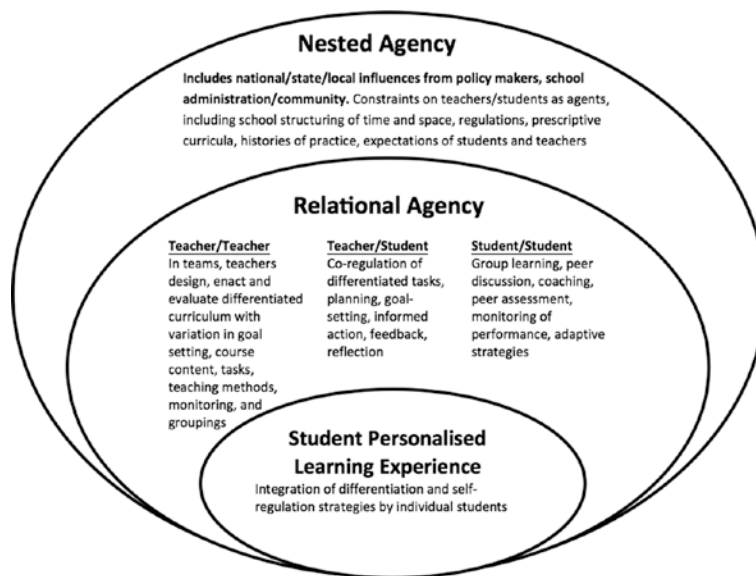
Nested Agency

Includes national/state/local influences from policy makers, school administration/community. Constraints on teachers/students as agents, including school structuring of time and space, regulations, prescriptive curricula, histories of practice, expectations of students and teachers

Relational Agency

Teacher/Teacher
In teams, teachers design, enact and evaluate differentiated curriculum with variation in goal setting, course content, tasks, teaching methods, monitoring, and groupings

Teacher/Student
Co-regulation of differentiated tasks, planning, goal-setting, informed action, feedback, reflection

Student/Student
Group learning, peer discussion, coaching, peer assessment, monitoring of performance, adaptive strategies

Student Personalised Learning Experience

Integration of differentiation and self-regulation strategies by individual students